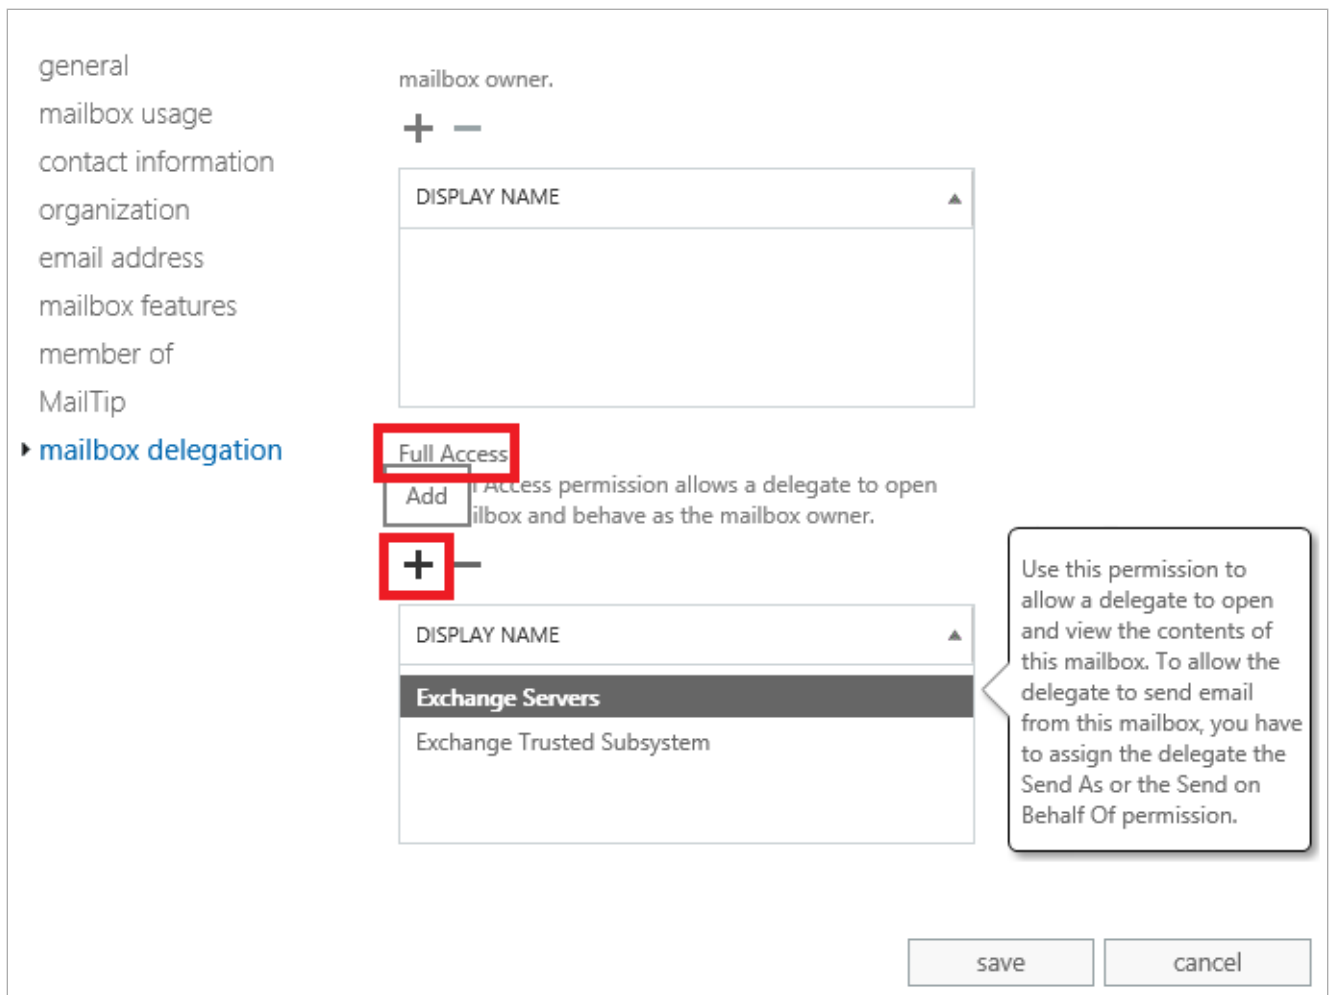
general
mailbox usage
contact information
organization
email address
mailbox features
member of
MailTip
mailbox delegation

mailbox owner.

+ −

| DISPLAY NAME |
|---|

Full Access

Add

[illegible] Access permission allows a delegate to open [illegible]ilbox and behave as the mailbox owner.

+ −

| DISPLAY NAME |
|---|
| Exchange Servers |
| Exchange Trusted Subsystem |

Use this permission to allow a delegate to open and view the contents of this mailbox. To allow the delegate to send email from this mailbox, you have to assign the delegate the Send As or the Send on Behalf Of permission.

save
cancel